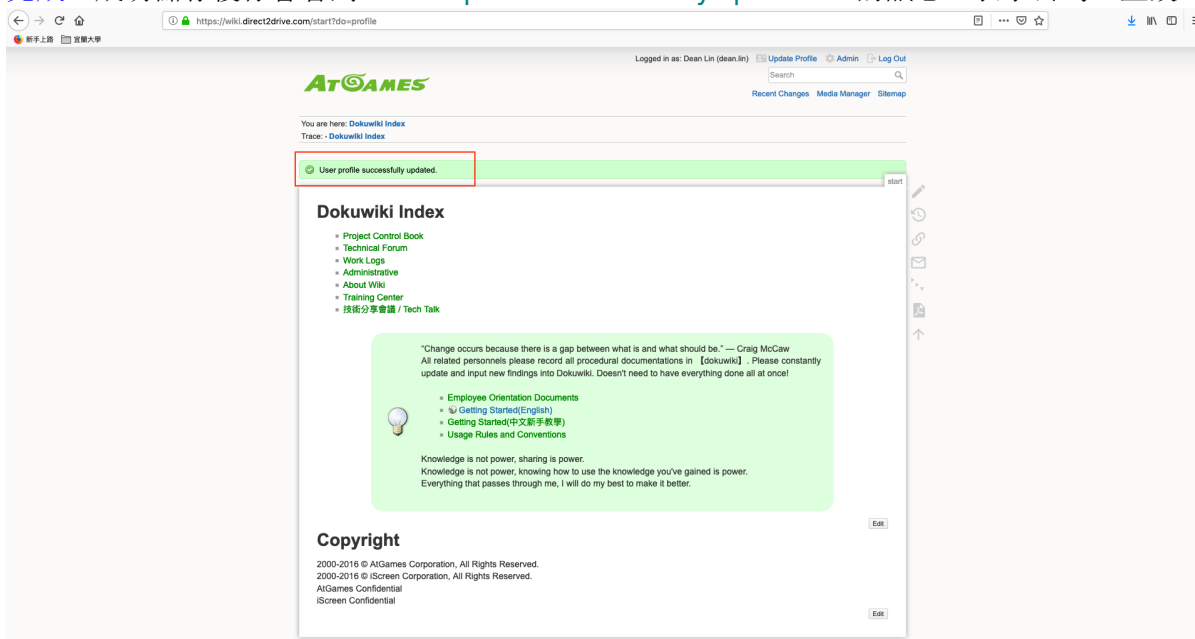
https://wiki.direct2drive.com/start?do=profile

新手上路 宜蘭大學

Logged in as: Dean Lin (dean.lin) Update Profile Admin Log Out

Search

ATGAMES

Recent Changes Media Manager Sitemap

You are here: Dokuwiki Index
Trace: · Dokuwiki Index

User profile successfully updated.

start

Dokuwiki Index

- Project Control Book
- Technical Forum
- Work Logs
- Administrative
- About Wiki
- Training Center
- 技術分享會議 / Tech Talk

"Change occurs because there is a gap between what is and what should be." — Craig McCaw
All related personnels please record all procedural documentations in 【dokuwiki】. Please constantly update and input new findings into Dokuwiki. Doesn't need to have everything done all at once!

- Employee Orientation Documents
- Getting Started(English)
- Getting Started(中文新手教學)
- Usage Rules and Conventions

Knowledge is not power, sharing is power.
Knowledge is not power, knowing how to use the knowledge you've gained is power.
Everything that passes through me, I will do my best to make it better.

Edit

Copyright

2000-2016 © AtGames Corporation, All Rights Reserved.
2000-2016 © iScreen Corporation, All Rights Reserved.
AtGames Confidential
iScreen Confidential

Edit